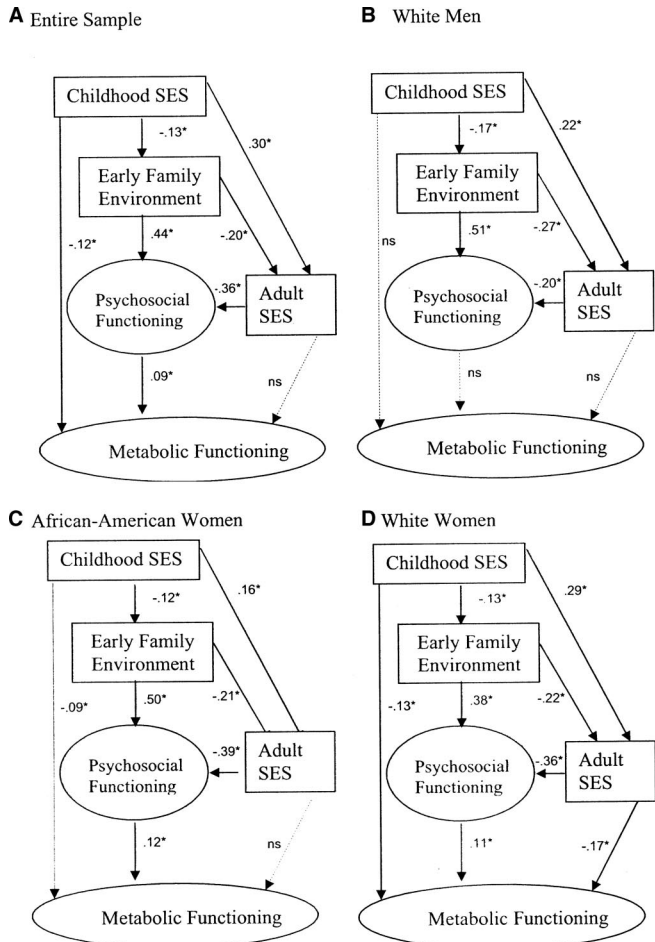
**A** Entire Sample

Childhood SES

-.13*

.30*

Early Family Environment

-.12*

.44*

-.20*

-.36*

Psychosocial Functioning

Adult SES

.09*

ns

Metabolic Functioning

**B** White Men

Childhood SES

-.17*

.22*

Early Family Environment

ns

.51*

-.27*

-.20*

Psychosocial Functioning

Adult SES

ns

ns

Metabolic Functioning

**C** African-American Women

Childhood SES

-.12*

.16*

Early Family Environment

-.09*

.50*

-.21*

-.39*

Psychosocial Functioning

Adult SES

.12*

ns

Metabolic Functioning

**D** White Women

Childhood SES

-.13*

.29*

Early Family Environment

-.13*

.38*

-.22*

-.36*

Psychosocial Functioning

Adult SES

.11*

-.17*

Metabolic Functioning